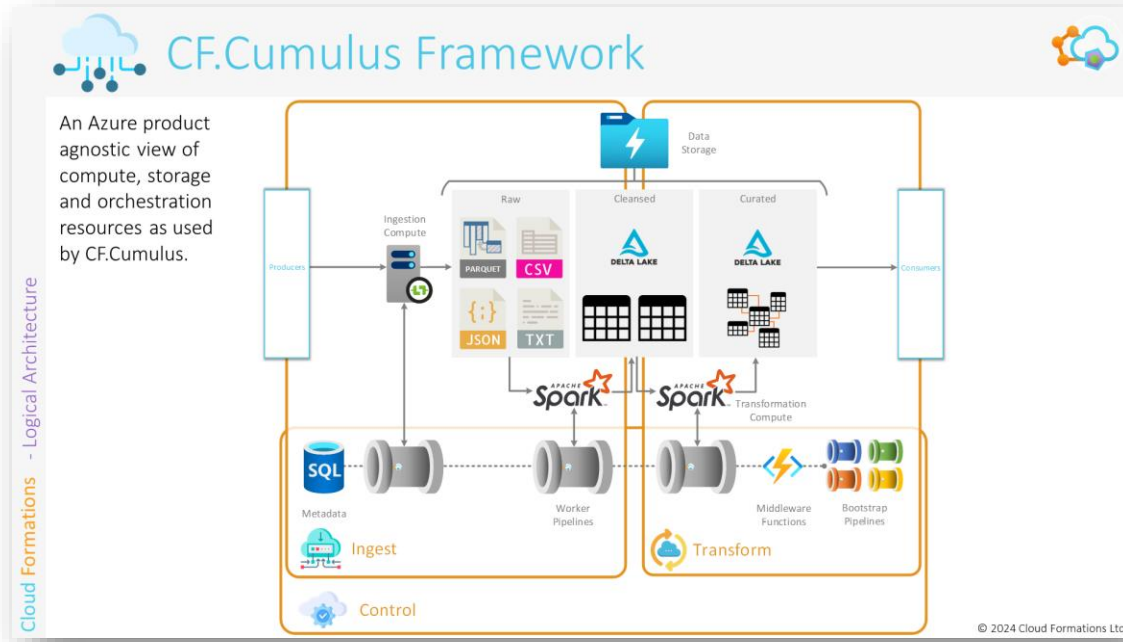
CF.Cumulus Framework

An Azure product agnostic view of compute, storage and orchestration resources as used by CF.Cumulus.

Cloud Formations - Logical Architecture

Data Storage

Raw

Cleansed

Curated

Producers

Ingestion Compute

PARQUET

CSV

JSON

TXT

DELTA LAKE

DELTA LAKE

Consumers

APACHE Spark

APACHE Spark

Transformation Compute

SQL

Metadata

Worker Pipelines

Middleware Functions

Bootstrap Pipelines

Ingest

Transform

Control

© 2024 Cloud Formations Ltc